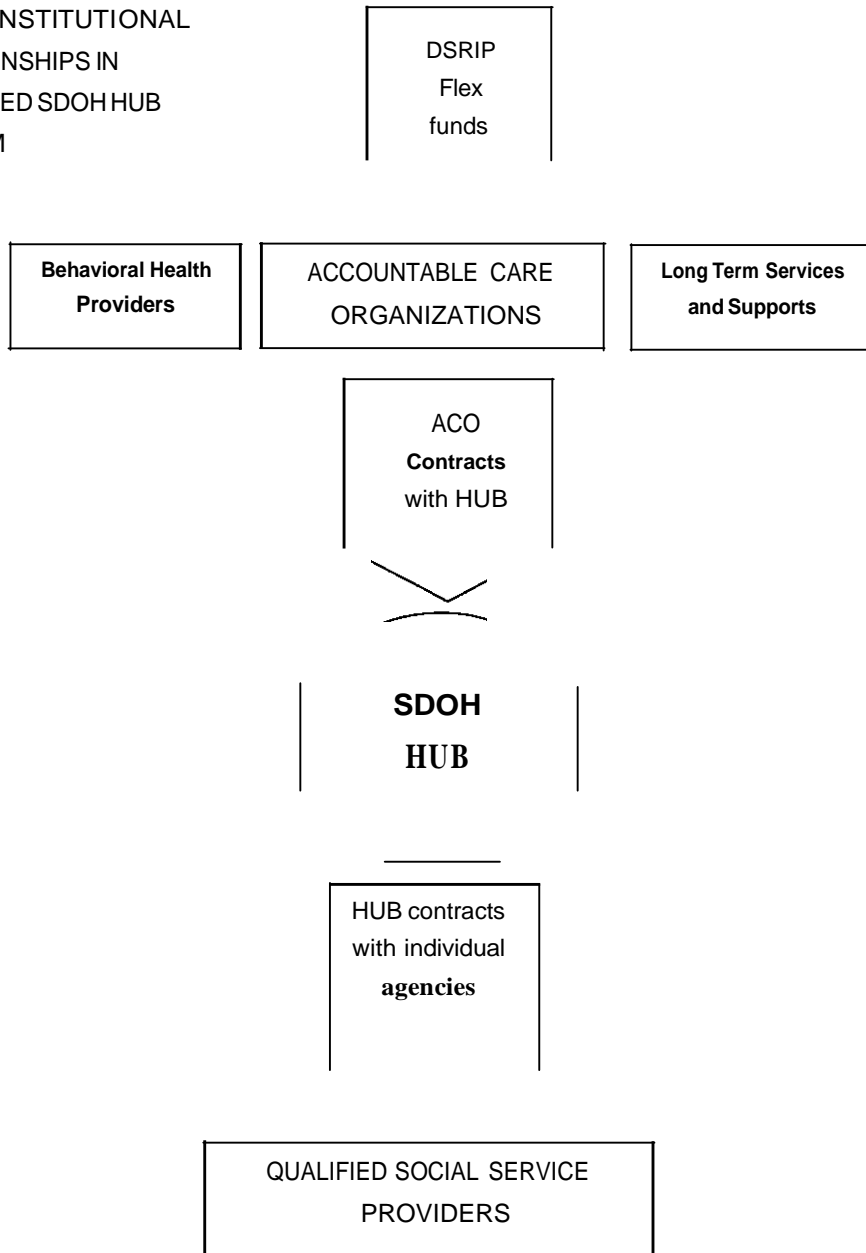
NSTITUTIONAL
NSHIPS IN
ED SDOH HUB
1

DSRIP
Flex
funds

Behavioral Health Providers

ACCOUNTABLE CARE ORGANIZATIONS

Long Term Services and Supports

ACO
Contracts
with HUB

SDOH
HUB

HUB contracts with individual agencies

QUALIFIED SOCIAL SERVICE PROVIDERS